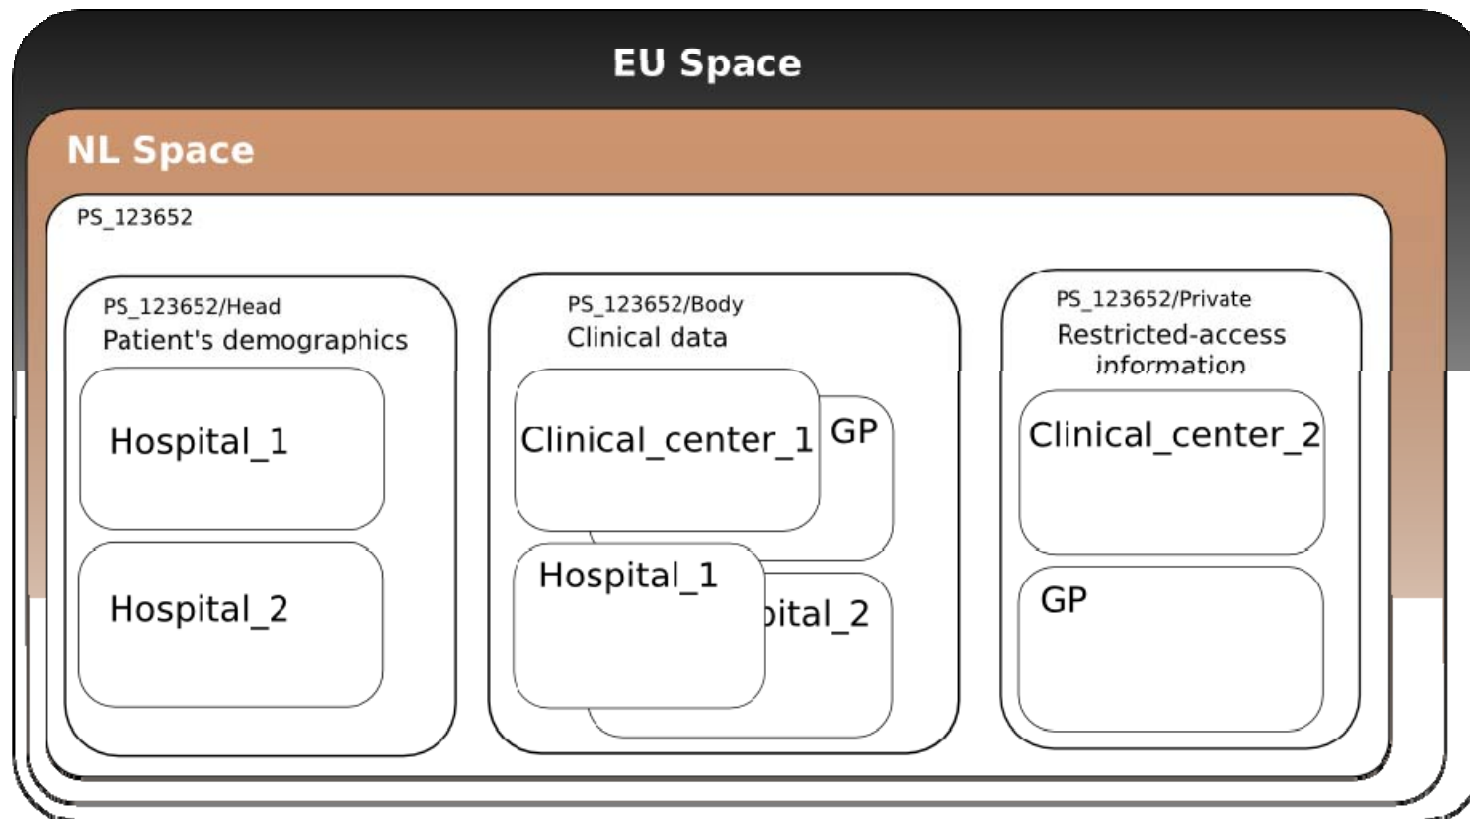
EU Space

NL Space

PS_123652

PS_123652/Head
Patient's demographics

Hospital_1

Hospital_2

PS_123652/Body
Clinical data

Clinical_center_1

GP

Hospital_1

ital_2

PS_123652/Private
Restricted-access information

Clinical_center_2

GP